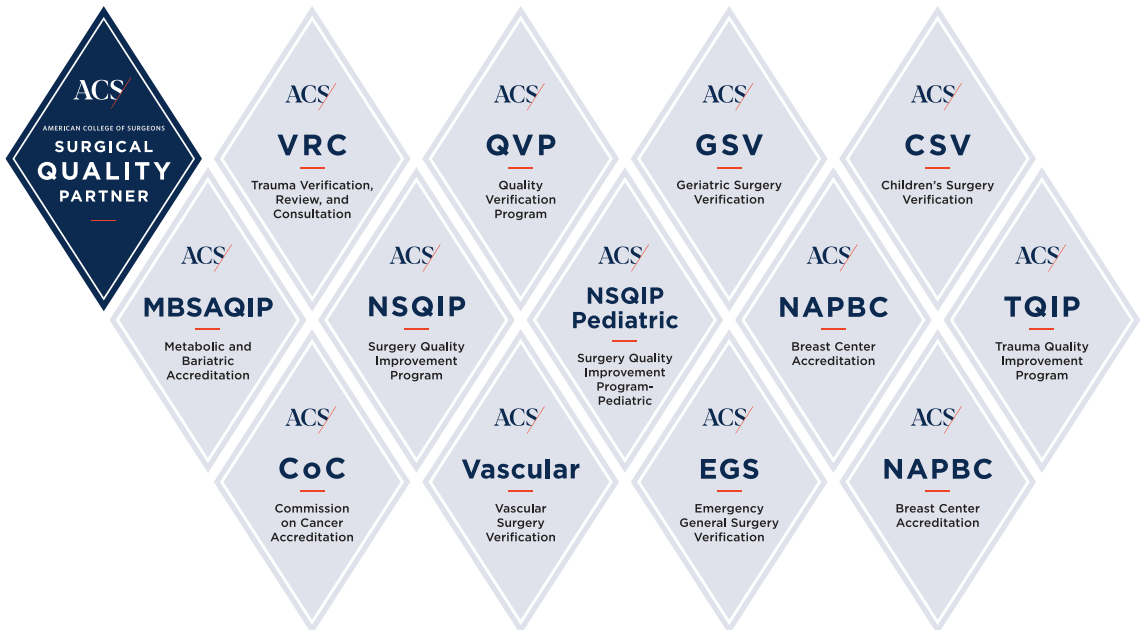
ACS
AMERICAN COLLEGE OF SURGEONS
SURGICAL
QUALITY
PARTNER

ACS
VRC
Trauma Verification, Review, and Consultation

ACS
QVP
Quality Verification Program

ACS
GSV
Geriatric Surgery Verification

ACS
CSV
Children's Surgery Verification

ACS
MBSAQIP
Metabolic and Bariatric Accreditation

ACS
NSQIP
Surgery Quality Improvement Program

ACS
NSQIP Pediatric
Surgery Quality Improvement Program-Pediatric

ACS
NAPBC
Breast Center Accreditation

ACS
TQIP
Trauma Quality Improvement Program

ACS
CoC
Commission on Cancer Accreditation

ACS
Vascular
Vascular Surgery Verification

ACS
EGS
Emergency General Surgery Verification

ACS
NAPBC
Breast Center Accreditation